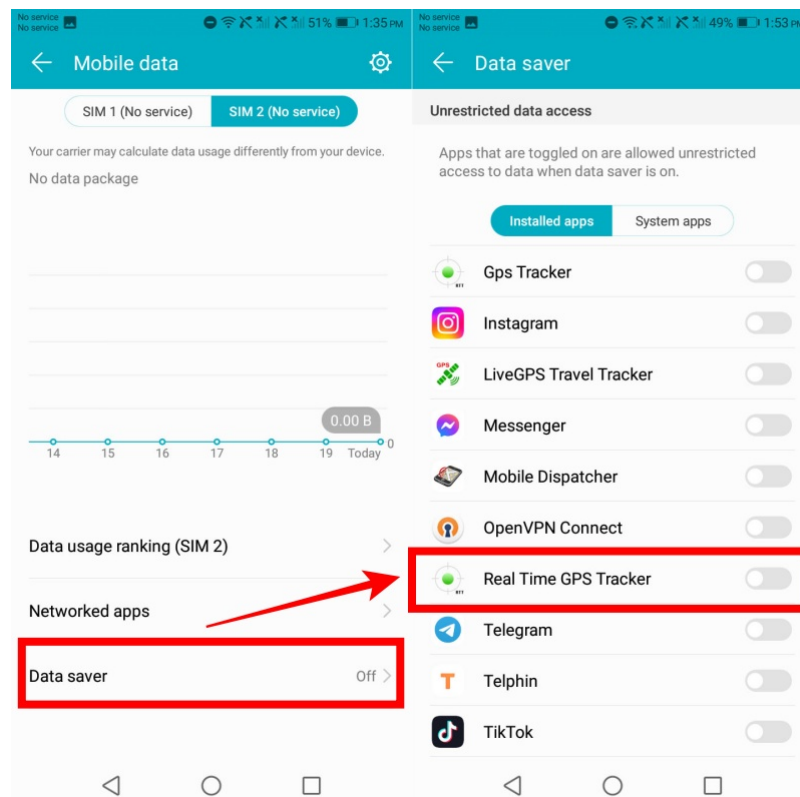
No service
No service

51% 1:35 PM

Mobile data

SIM 1 (No service) SIM 2 (No service)

Your carrier may calculate data usage differently from your device.

No data package

0.00 B

0

14 15 16 17 18 19 Today

Data usage ranking (SIM 2)

Networked apps

Data saver Off

No service
No service

49% 1:53 PM

Data saver

Unrestricted data access

Apps that are toggled on are allowed unrestricted access to data when data saver is on.

Installed apps System apps

Gps Tracker

Instagram

LiveGPS Travel Tracker

Messenger

Mobile Dispatcher

OpenVPN Connect

Real Time GPS Tracker

Telegram

Telphin

TikTok